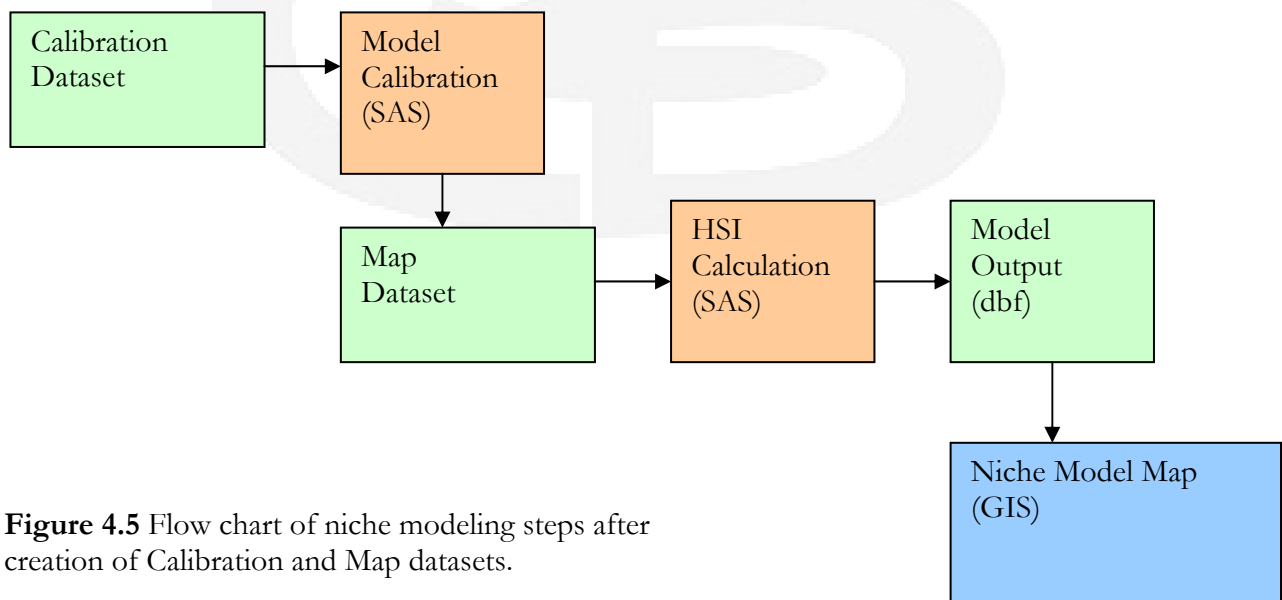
Calibration Dataset

Model Calibration (SAS)

Map Dataset

HSI Calculation (SAS)

Model Output (dbf)

Niche Model Map (GIS)

**Figure 4.5** Flow chart of niche modeling steps after creation of Calibration and Map datasets.